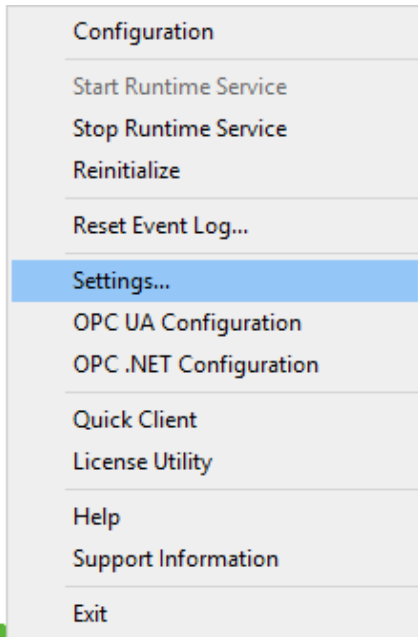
Configuration

Start Runtime Service
Stop Runtime Service
Reinitialize

Reset Event Log...

Settings...
OPC UA Configuration
OPC .NET Configuration

Quick Client
License Utility

Help
Support Information

Exit